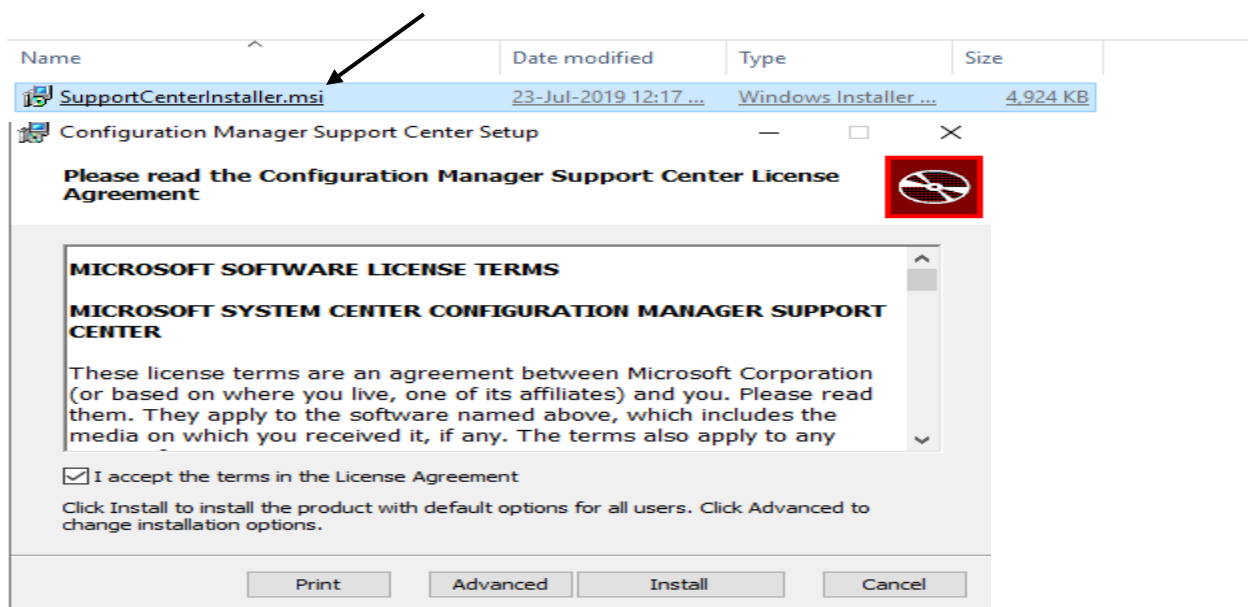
| Name | Date modified | Type | Size |
|---|---|---|---|
| SupportCenterInstaller.msi | 23-Jul-2019 12:17 ... | Windows Installer ... | 4,924 KB |

Configuration Manager Support Center Setup

Please read the Configuration Manager Support Center License Agreement

MICROSOFT SOFTWARE LICENSE TERMS

MICROSOFT SYSTEM CENTER CONFIGURATION MANAGER SUPPORT CENTER

These license terms are an agreement between Microsoft Corporation (or based on where you live, one of its affiliates) and you. Please read them. They apply to the software named above, which includes the media on which you received it, if any. The terms also apply to any

I accept the terms in the License Agreement

Click Install to install the product with default options for all users. Click Advanced to change installation options.

Print Advanced Install Cancel